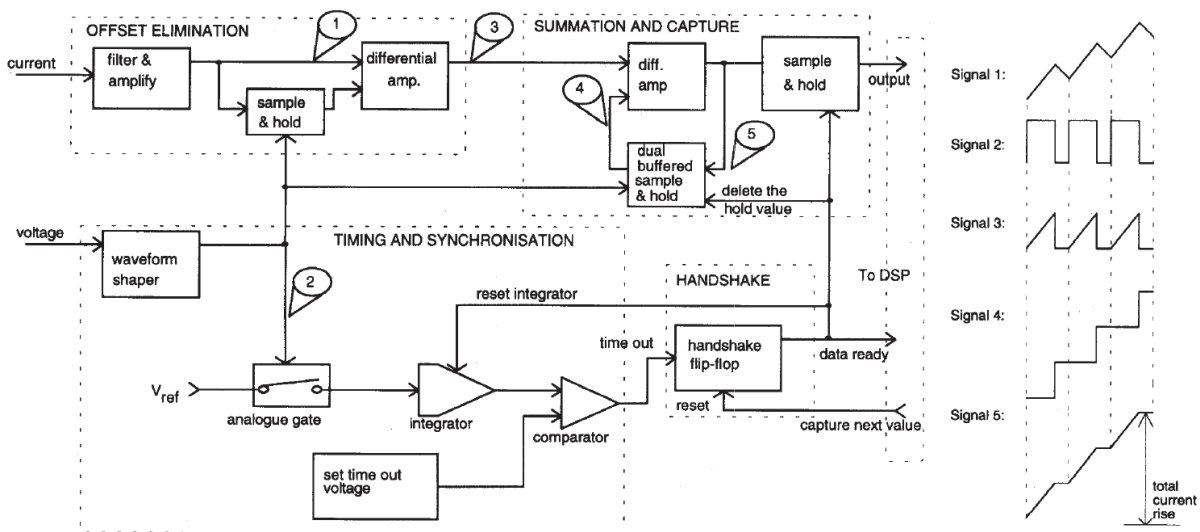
OFFSET ELIMINATION

1

3

SUMMATION AND CAPTURE

current

filter & amplify

differential amp.

diff. amp

sample & hold

output

sample & hold

4

5

dual buffered sample & hold

delete the hold value

voltage

waveform shaper

TIMING AND SYNCHRONISATION

2

HANDSHAKE

To DSP

reset integrator

time out

handshake flip-flop

data ready

$V_{ref}$

reset

analogue gate

integrator

comparator

capture next value

set time out voltage

Signal 1:

Signal 2:

Signal 3:

Signal 4:

Signal 5:

total current rise